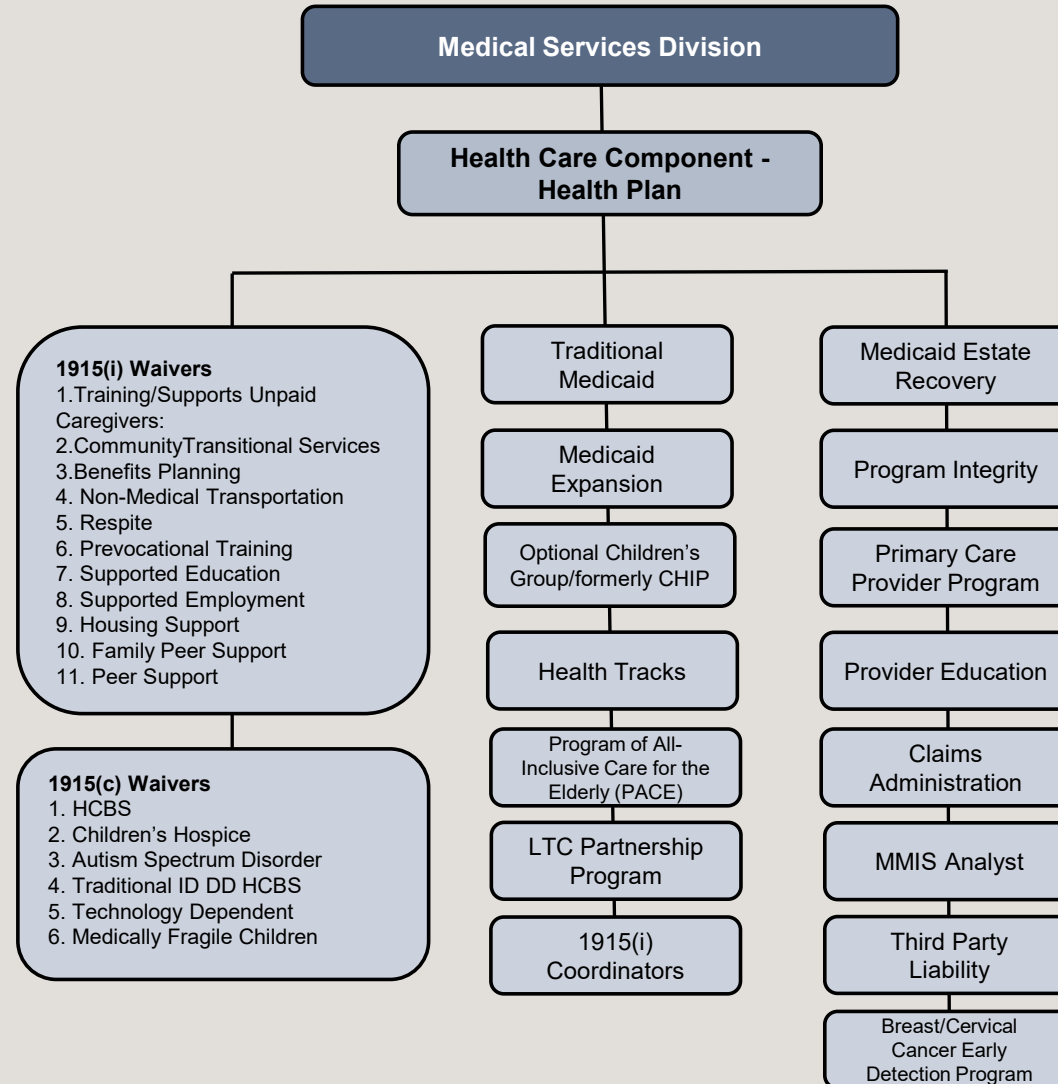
Medical Services Division

Health Care Component - Health Plan

1915(i) Waivers
1.Training/Supports Unpaid Caregivers:
2.CommunityTransitional Services
3.Benefits Planning
4. Non-Medical Transportation
5. Respite
6. Prevocational Training
7. Supported Education
8. Supported Employment
9. Housing Support
10. Family Peer Support
11. Peer Support

1915(c) Waivers
1. HCBS
2. Children's Hospice
3. Autism Spectrum Disorder
4. Traditional ID DD HCBS
5. Technology Dependent
6. Medically Fragile Children

Traditional Medicaid

Medicaid Expansion

Optional Children's Group/formerly CHIP

Health Tracks

Program of All-Inclusive Care for the Elderly (PACE)

LTC Partnership Program

1915(i) Coordinators

Medicaid Estate Recovery

Program Integrity

Primary Care Provider Program

Provider Education

Claims Administration

MMIS Analyst

Third Party Liability

Breast/Cervical Cancer Early Detection Program